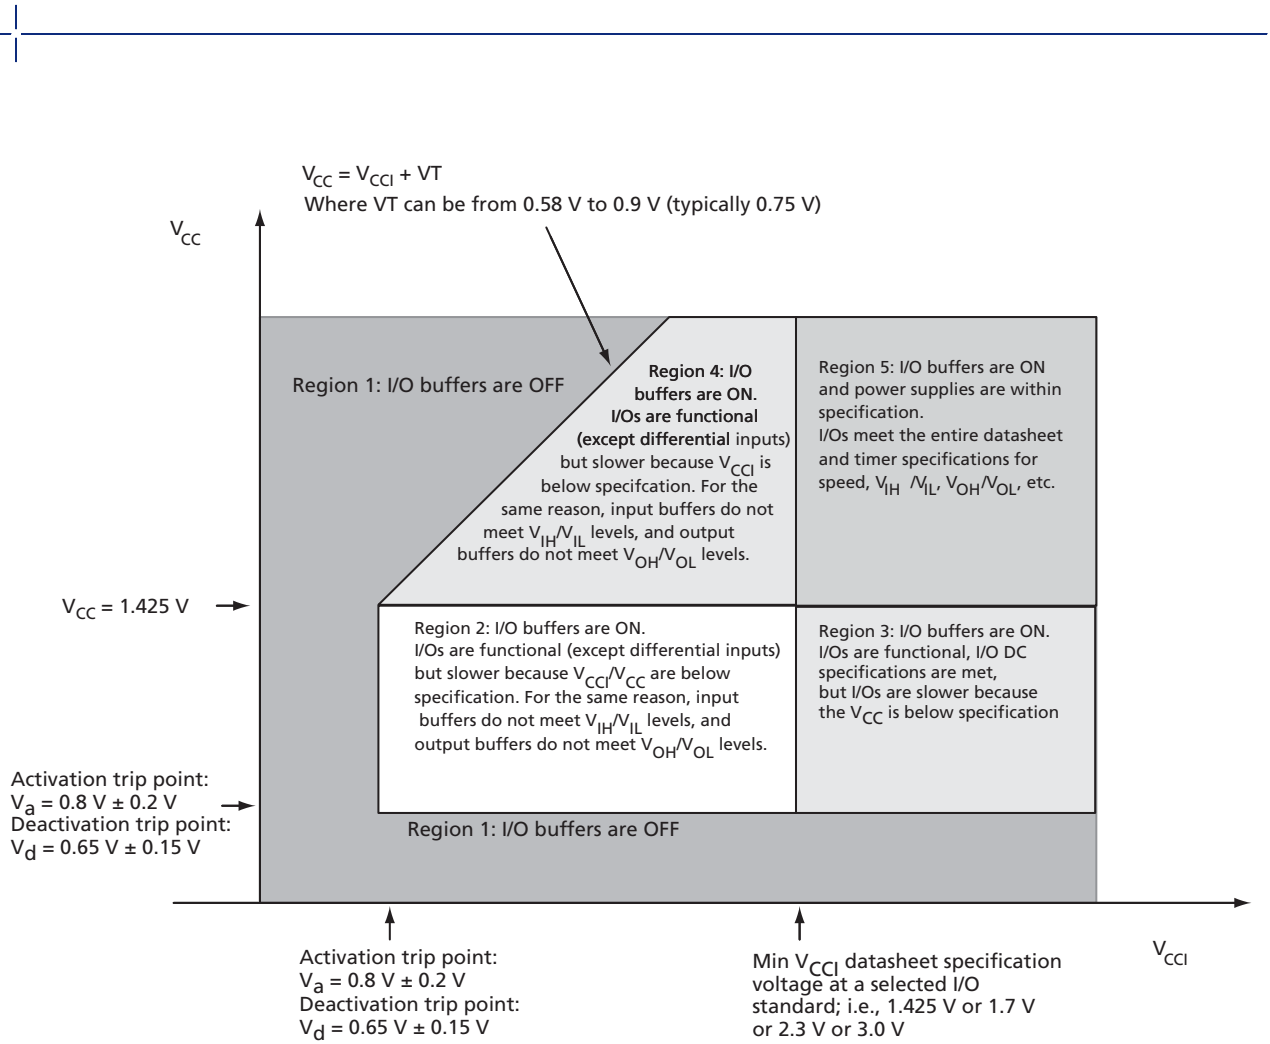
$V_{CC} = V_{CCI} + VT$
Where VT can be from 0.58 V to 0.9 V (typically 0.75 V)

$V_{CC}$

Region 1: I/O buffers are OFF

Region 4: I/O buffers are ON. I/Os are functional (except differential inputs) but slower because $V_{CCI}$ is below specifcation. For the same reason, input buffers do not meet $V_{IH}/V_{IL}$ levels, and output buffers do not meet $V_{OH}/V_{OL}$ levels.

Region 5: I/O buffers are ON and power supplies are within specification.
I/Os meet the entire datasheet and timer specifications for speed, $V_{IH}/V_{IL}$, $V_{OH}/V_{OL}$, etc.

$V_{CC} = 1.425$ V

Region 2: I/O buffers are ON.
I/Os are functional (except differential inputs) but slower because $V_{CCI}/V_{CC}$ are below specification. For the same reason, input buffers do not meet $V_{IH}/V_{IL}$ levels, and output buffers do not meet $V_{OH}/V_{OL}$ levels.

Region 3: I/O buffers are ON.
I/Os are functional, I/O DC specifications are met, but I/Os are slower because the $V_{CC}$ is below specification

Activation trip point:
$V_a = 0.8$ V ± 0.2 V
Deactivation trip point:
$V_d = 0.65$ V ± 0.15 V

Region 1: I/O buffers are OFF

Activation trip point:
$V_a = 0.8$ V ± 0.2 V
Deactivation trip point:
$V_d = 0.65$ V ± 0.15 V

Min $V_{CCI}$ datasheet specification voltage at a selected I/O standard; i.e., 1.425 V or 1.7 V or 2.3 V or 3.0 V

$V_{CCI}$